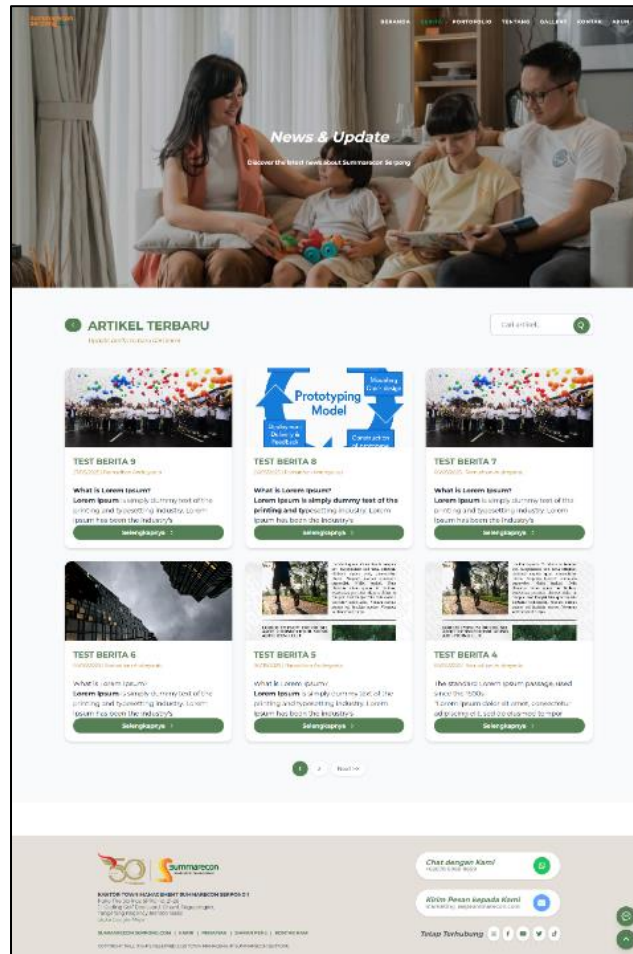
BERANDA BERITA PORTOFOLIO TENTANG GALLERY KONTAK

News & Update

Discover the latest news about Summarecon Serpong

ARTIKEL TERBARU

Cari artikel...

Prototyping Model

TEST BERITA 9

What is Lorem Ipsum?

Lorem Ipsum is simply dummy text of the printing and typesetting industry. Lorem Ipsum has been the industry's

Selengkapnya

TEST BERITA 8

What is Lorem Ipsum?

Lorem Ipsum is simply dummy text of the printing and typesetting industry. Lorem Ipsum has been the industry's

Selengkapnya

TEST BERITA 7

What is Lorem Ipsum?

Lorem Ipsum is simply dummy text of the printing and typesetting industry. Lorem Ipsum has been the industry's

Selengkapnya

TEST BERITA 6

What is Lorem Ipsum?

Lorem Ipsum is simply dummy text of the printing and typesetting industry. Lorem Ipsum has been the industry's

Selengkapnya

TEST BERITA 5

What is Lorem Ipsum?

Lorem Ipsum is simply dummy text of the printing and typesetting industry. Lorem Ipsum has been the industry's

Selengkapnya

TEST BERITA 4

The standard Lorem Ipsum passage, used since the 1500s

"Lorem ipsum dolor sit amet, consectetur adipiscing elit, sed do eiusmod tempor

Selengkapnya

1 2 Next >>

summarecon

KANTOR TOWN MANAGEMENT SUMMARECON SERPONG

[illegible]

Chat dengan Kami

Kirim Pesan kepada Kami

Tetap Terhubung